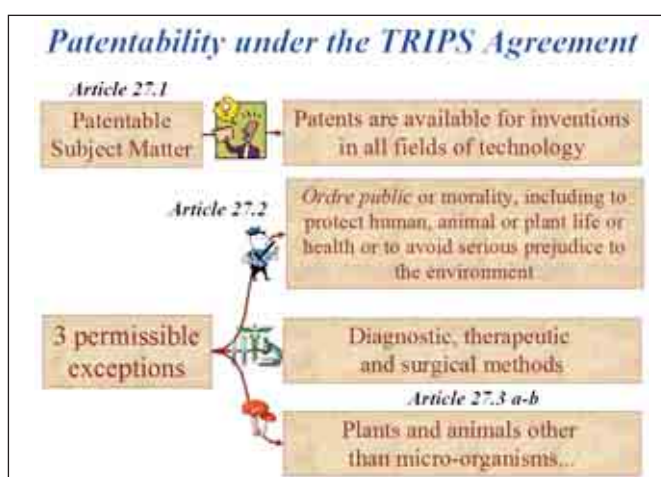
Patentability under the TRIPS Agreement

Article 27.1

Patentable Subject Matter

Patents are available for inventions in all fields of technology

Article 27.2

Ordre public or morality, including to protect human, animal or plant life or health or to avoid serious prejudice to the environment

3 permissible exceptions

Diagnostic, therapeutic and surgical methods

Article 27.3 a-b

Plants and animals other than micro-organisms...